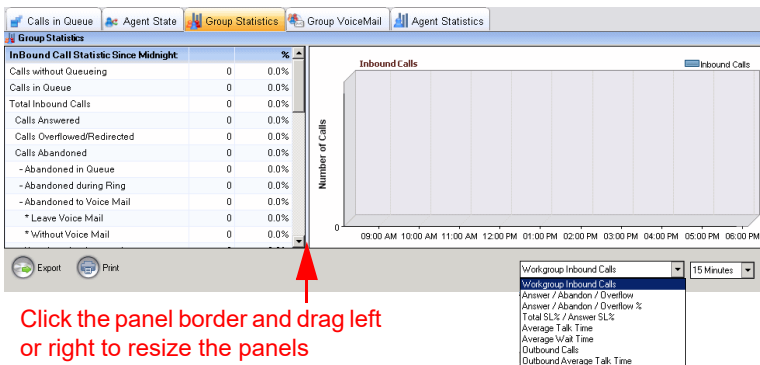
Calls in Queue | Agent State | Group Statistics | Group VoiceMail | Agent Statistics

Group Statistics

| InBound Call Statistic Since Midnight | | % |
|---|---|---|
| Calls without Queueing | 0 | 0.0% |
| Calls in Queue | 0 | 0.0% |
| Total Inbound Calls | 0 | 0.0% |
| Calls Answered | 0 | 0.0% |
| Calls Overflowed/Redirected | 0 | 0.0% |
| Calls Abandoned | 0 | 0.0% |
| - Abandoned in Queue | 0 | 0.0% |
| - Abandoned during Ring | 0 | 0.0% |
| - Abandoned to Voice Mail | 0 | 0.0% |
| * Leave Voice Mail | 0 | 0.0% |
| * Without Voice Mail | 0 | 0.0% |

Inbound Calls

Inbound Calls

Number of Calls

0

09:00 AM 10:00 AM 11:00 AM 12:00 PM 01:00 PM 02:00 PM 03:00 PM 04:00 PM 05:00 PM 06:00 PM

Export Print

Workgroup Inbound Calls

15 Minutes

Workgroup Inbound Calls
Answer / Abandon / Overflow
Answer / Abandon / Overflow %
Total SL% / Answer SL%
Average Talk Time
Average Wait Time
Outbound Calls
Outbound Average Talk Time

Click the panel border and drag left or right to resize the panels